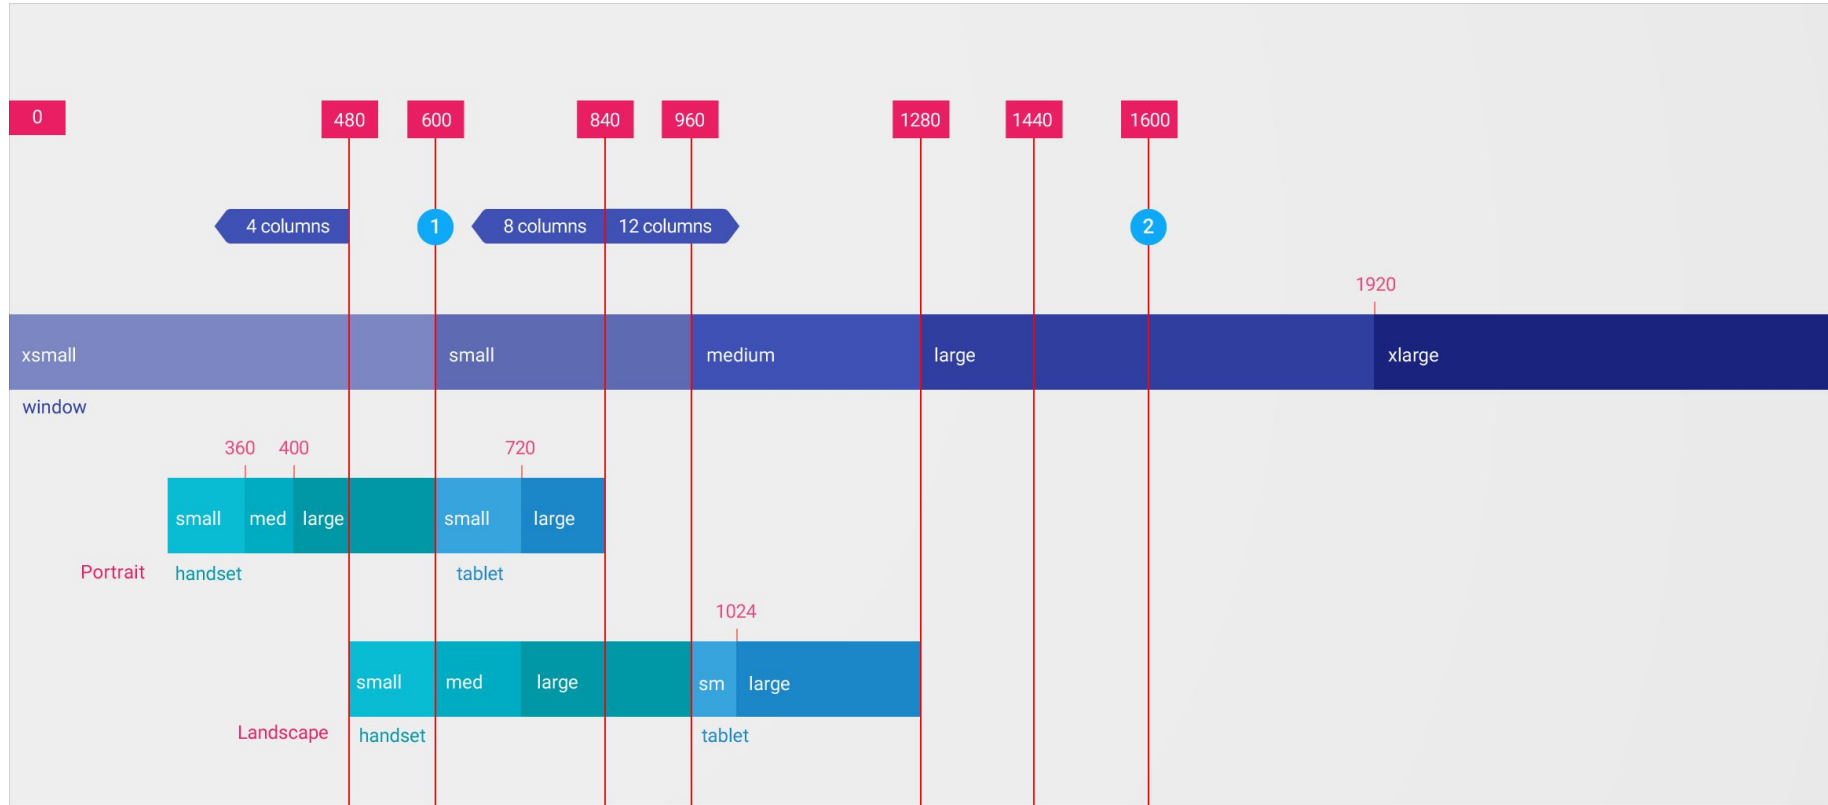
0
480
600
840
960
1280
1440
1600

4 columns
1
8 columns
12 columns
2

1920

xsmall
small
medium
large
xlarge
window

360
400
720

small
med
large
small
large

Portrait
handset
tablet

1024

small
med
large
sm
large

Landscape
handset
tablet